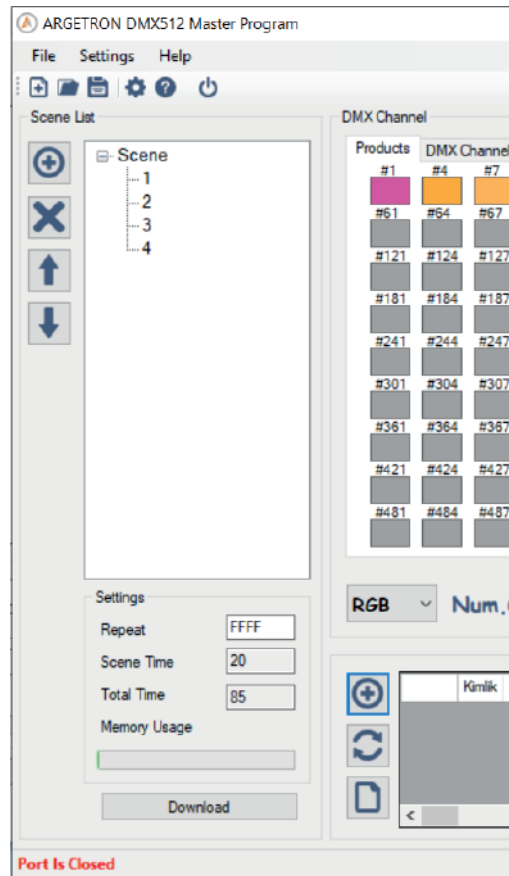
ARGETRON DMX512 Master Program

File Settings Help

Scene List

Scene
1
2
3
4

Settings
Repeat FFFF
Scene Time 20
Total Time 85
Memory Usage

Download

DMX Channel

Products DMX Channel

#1 #4 #7
#61 #64 #67
#121 #124 #127
#181 #184 #187
#241 #244 #247
#301 #304 #307
#361 #364 #367
#421 #424 #427
#481 #484 #487

RGB Num.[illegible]

Kimlik

Port Is Closed